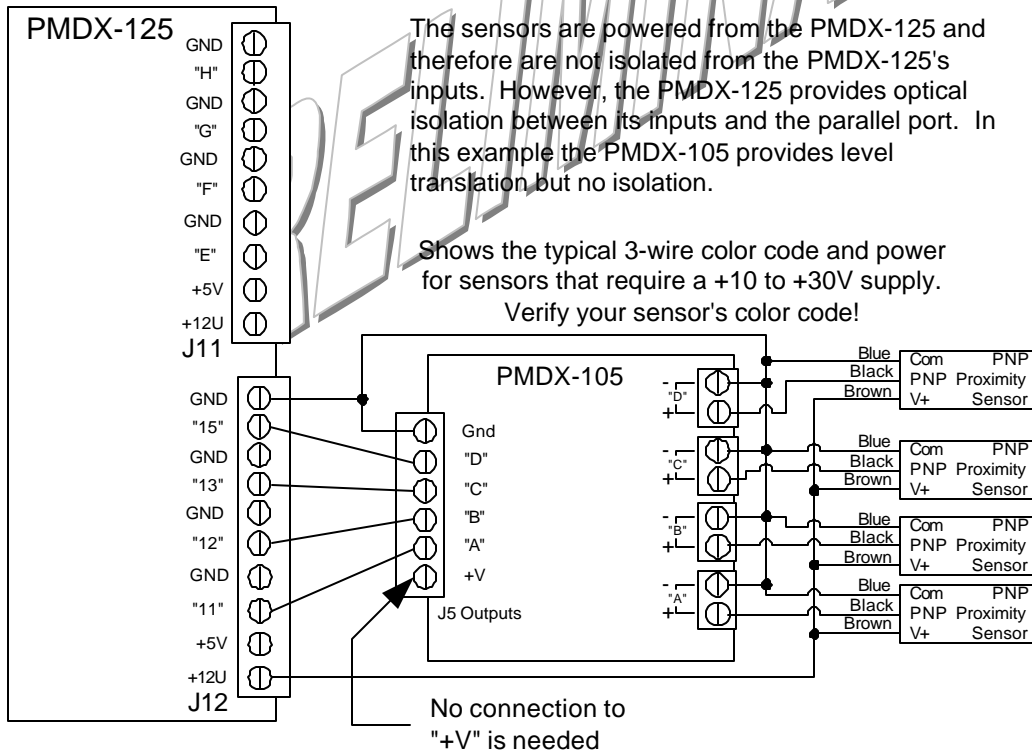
PMDX-125

GND
"H"
GND
"G"
GND
"F"
GND
"E"
+5V
+12U
J11

The sensors are powered from the PMDX-125 and therefore are not isolated from the PMDX-125's inputs. However, the PMDX-125 provides optical isolation between its inputs and the parallel port. In this example the PMDX-105 provides level translation but no isolation.

Shows the typical 3-wire color code and power for sensors that require a +10 to +30V supply. Verify your sensor's color code!

GND
"15"
GND
"13"
GND
"12"
GND
"11"
+5V
+12U
J12

PMDX-105

Gnd
"D"
"C"
"B"
"A"
+V
J5 Outputs

- "D" +
- "C" +
- "B" +
- "A" +

Blue
Black
Brown
Com PNP
PNP Proximity
V+ Sensor

Blue
Black
Brown
Com PNP
PNP Proximity
V+ Sensor

Blue
Black
Brown
Com PNP
PNP Proximity
V+ Sensor

Blue
Black
Brown
Com PNP
PNP Proximity
V+ Sensor

No connection to "+V" is needed